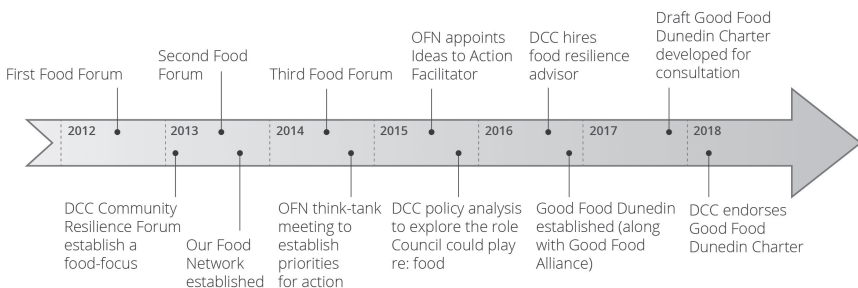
First Food Forum

Second Food Forum

Third Food Forum

OFN appoints Ideas to Action Facilitator

DCC hires food resilience advisor

Draft Good Food Dunedin Charter developed for consultation

2012

2013

2014

2015

2016

2017

2018

DCC Community Resilience Forum establish a food-focus

Our Food Network established

OFN think-tank meeting to establish priorities for action

DCC policy analysis to explore the role Council could play re: food

Good Food Dunedin established (along with Good Food Alliance)

DCC endorses Good Food Dunedin Charter